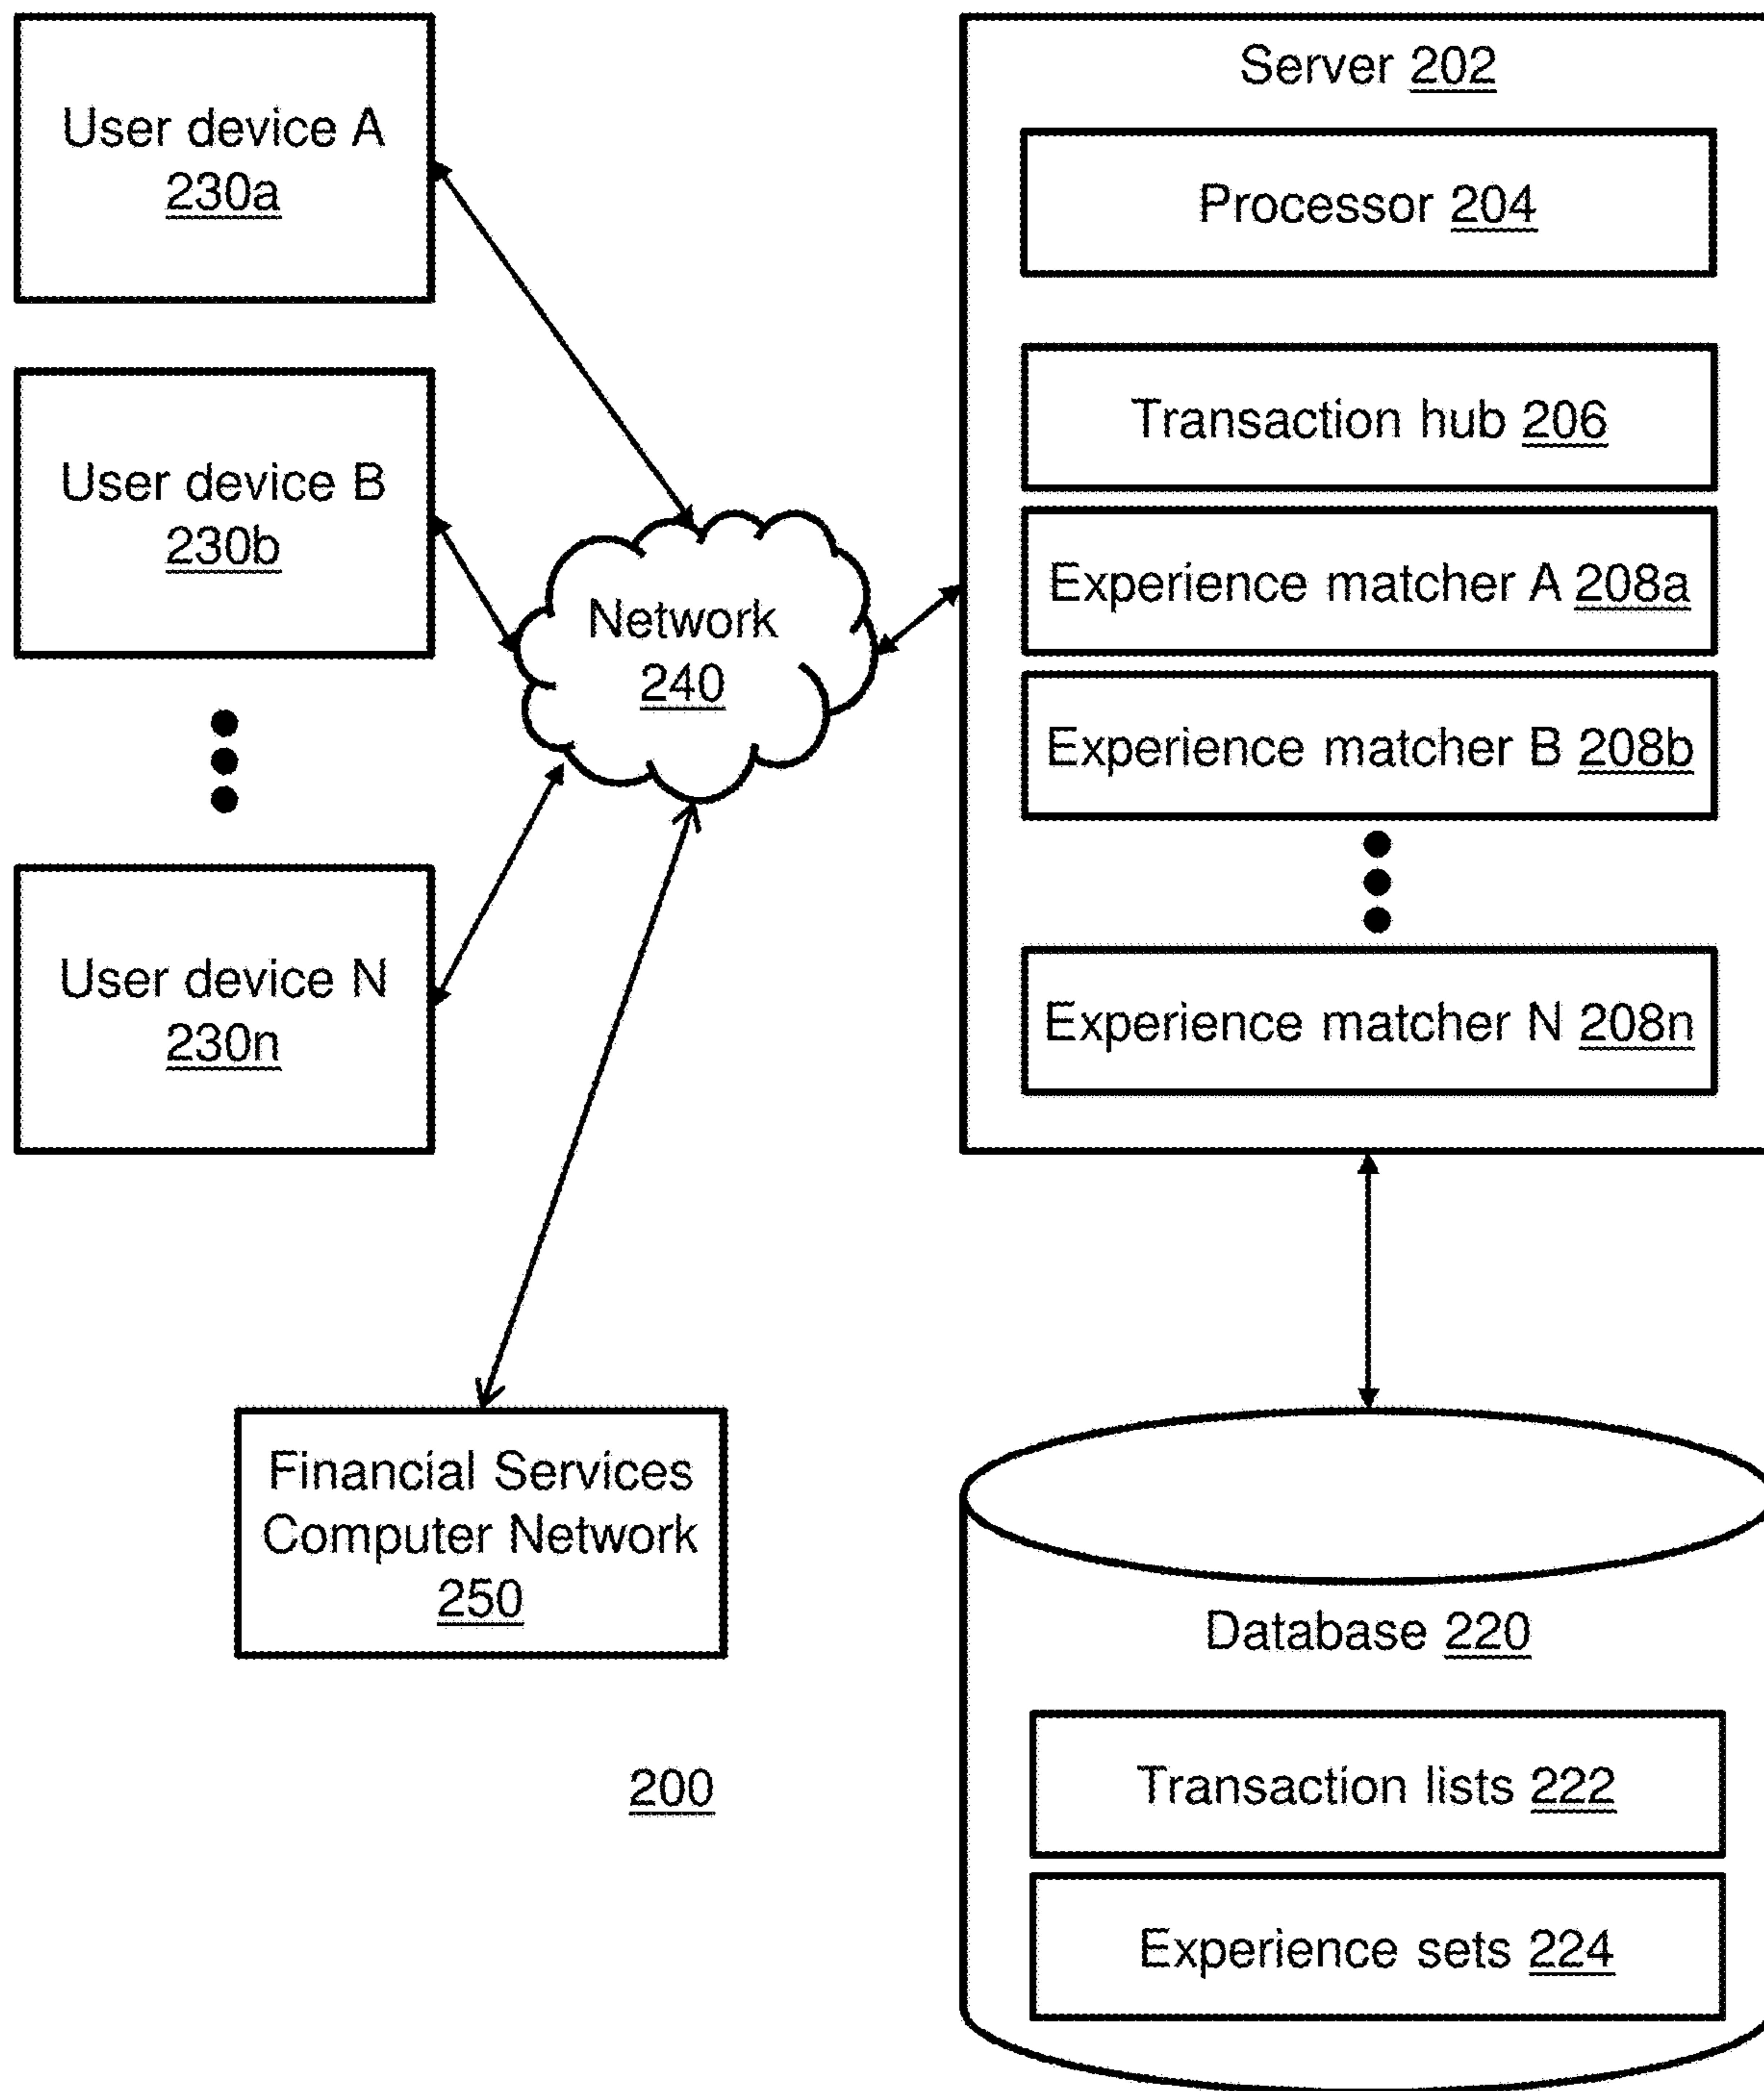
User device A
230a

User device B
230b

User device N
230n

Network
240

Financial Services Computer Network
250

200

Server 202

Processor 204

Transaction hub 206

Experience matcher A 208a

Experience matcher B 208b

Experience matcher N 208n

Database 220

Transaction lists 222

Experience sets 224